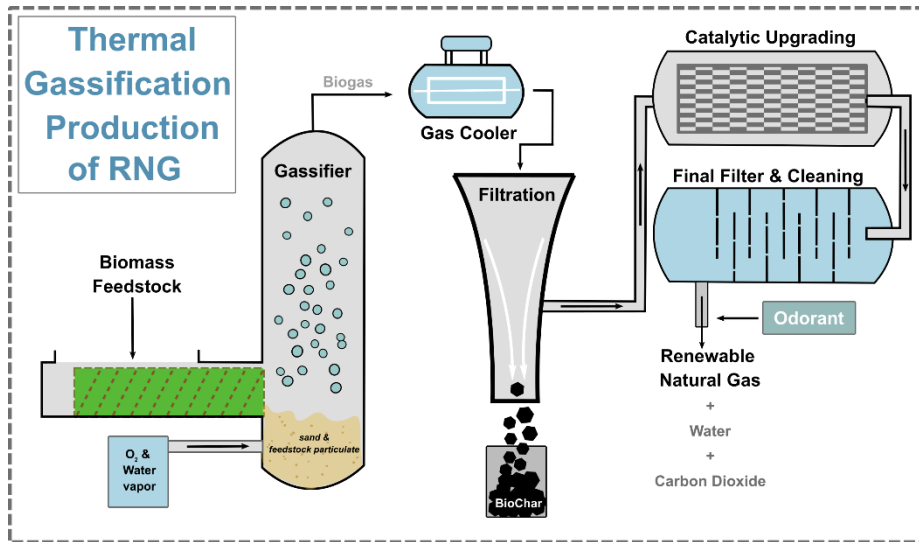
Thermal Gassification Production of RNG

Biogas

Gas Cooler

Catalytic Upgrading

Final Filter & Cleaning

Gassifier

Filtration

Biomass Feedstock

Odorant

Renewable Natural Gas

+

Water

+

Carbon Dioxide

sand & feedstock particulate

$O_2$ & Water vapor

BioChar